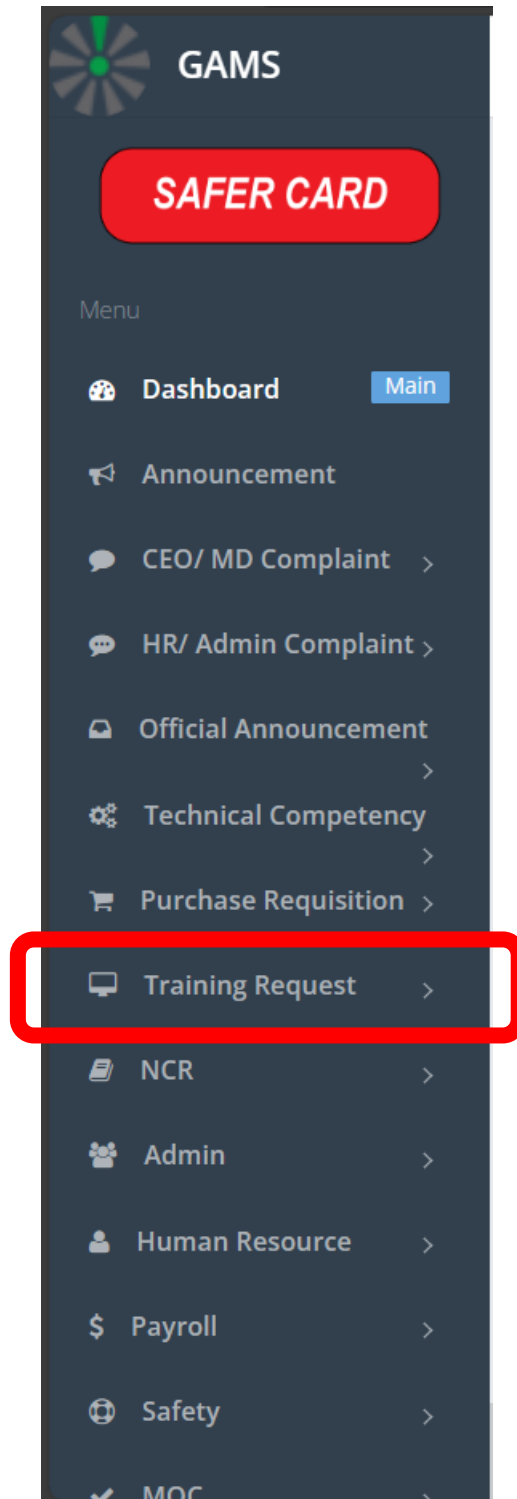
GAMS

SAFER CARD

Menu

Dashboard Main

Announcement

CEO/ MD Complaint >

HR/ Admin Complaint >

Official Announcement >

Technical Competency >

Purchase Requisition >

Training Request >

NCR >

Admin >

Human Resource >

$ Payroll >

Safety >

MOC